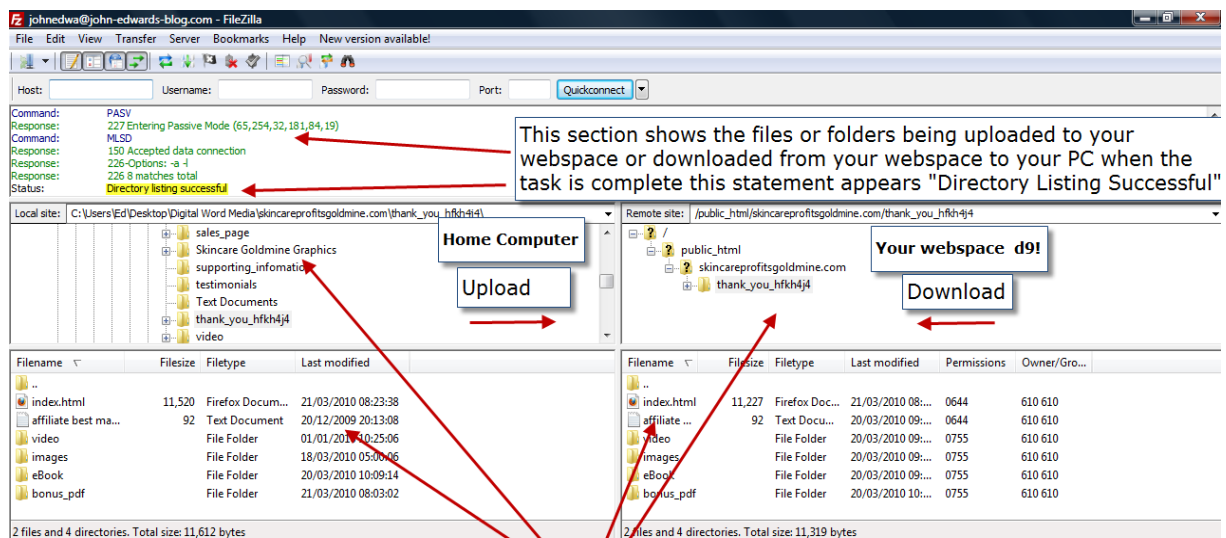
johnedwa@john-edwards-blog.com - FileZilla

File Edit View Transfer Server Bookmarks Help New version available!

Host: Username: Password: Port: Quickconnect

Command: PASV
Response: 227 Entering Passive Mode (65,254,32,181,84,19)
Command: MLSD
Response: 150 Accepted data connection
Response: 226-Options: -a -l
Response: 226 8 matches total
Status: Directory listing successful

This section shows the files or folders being uploaded to your webspace or downloaded from your webspace to your PC when the task is complete this statement appears "Directory Listing Successful"

Local site: C:\Users\Ed\Desktop\Digital Word Media\skincareprofitsgoldmine.com\thank_you_hfkh4j4\

sales_page
Skincare Goldmine Graphics
supporting_infomatio
testimonials
Text Documents
thank_you_hfkh4j4
video

Home Computer

Upload

Remote site: /public_html/skincareprofitsgoldmine.com/thank_you_hfkh4j4

/
public_html
skincareprofitsgoldmine.com
thank_you_hfkh4j4

Your webspace d9!

Download

| Filename | Filesize | Filetype | Last modified |
|---|---|---|---|
| .. | | | |
| index.html | 11,520 | Firefox Docum... | 21/03/2010 08:23:38 |
| affiliate best ma... | 92 | Text Document | 20/12/2009 20:13:08 |
| video | | File Folder | 01/01/2010 10:25:06 |
| images | | File Folder | 18/03/2010 05:00:06 |
| eBook | | File Folder | 20/03/2010 10:09:14 |
| bonus_pdf | | File Folder | 21/03/2010 08:03:02 |

2 files and 4 directories. Total size: 11,612 bytes

| Filename | Filesize | Filetype | Last modified | Permissions | Owner/Gro... |
|---|---|---|---|---|---|
| .. | | | | | |
| index.html | 11,227 | Firefox Doc... | 21/03/2010 08:... | 0644 | 610 610 |
| affiliate ... | 92 | Text Docu... | 20/03/2010 09:... | 0644 | 610 610 |
| video | | File Folder | 20/03/2010 09:... | 0755 | 610 610 |
| images | | File Folder | 20/03/2010 09:... | 0755 | 610 610 |
| eBook | | File Folder | 20/03/2010 09:... | 0755 | 610 610 |
| bonus_pdf | | File Folder | 20/03/2010 10:... | 0755 | 610 610 |

2 files and 4 directories. Total size: 11,319 bytes